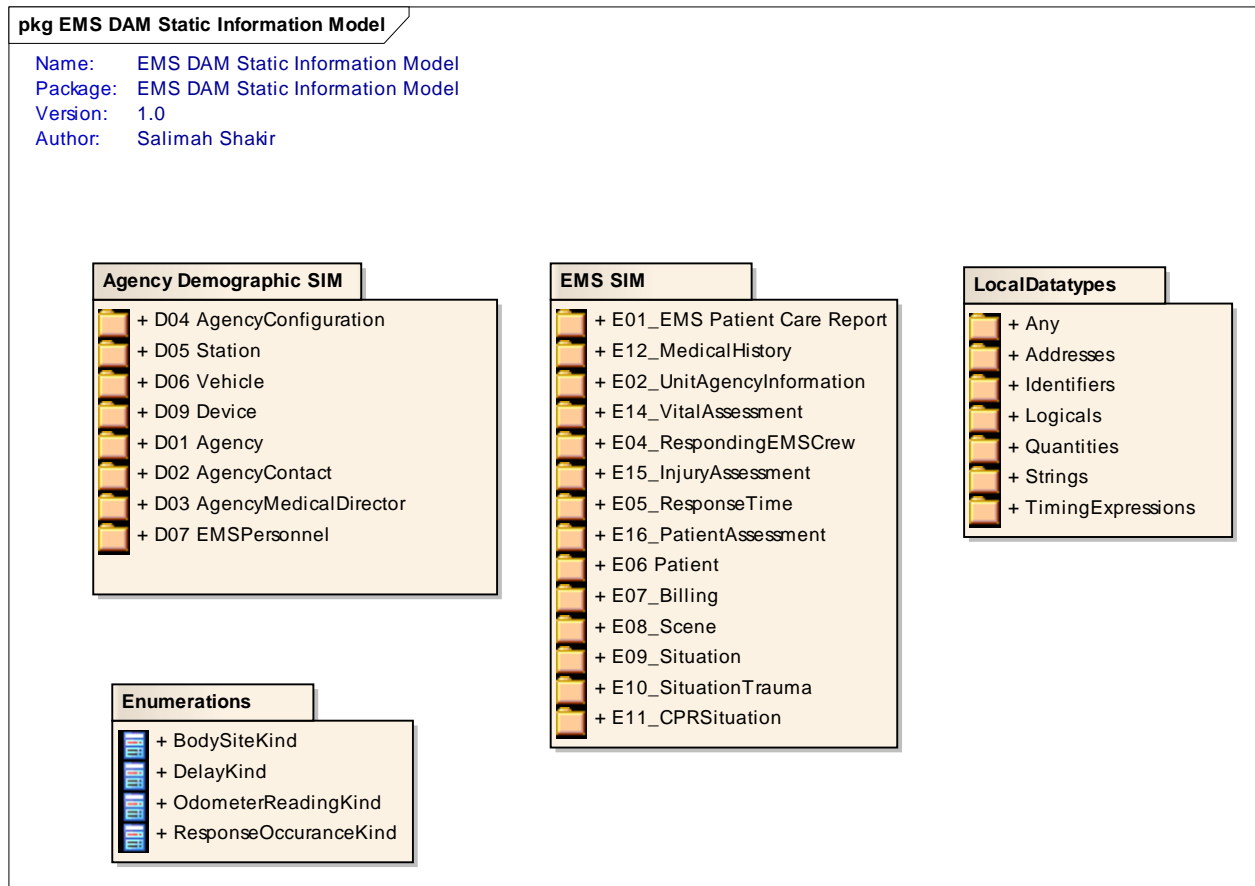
pkg EMS DAM Static Information Model

Name: EMS DAM Static Information Model
Package: EMS DAM Static Information Model
Version: 1.0
Author: Salimah Shakir

Agency Demographic SIM

+ D04 AgencyConfiguration
+ D05 Station
+ D06 Vehicle
+ D09 Device
+ D01 Agency
+ D02 AgencyContact
+ D03 AgencyMedicalDirector
+ D07 EMSPersonnel

EMS SIM

+ E01_EMS Patient Care Report
+ E12_MedicalHistory
+ E02_UnitAgencyInformation
+ E14_VitalAssessment
+ E04_RespondingEMSCrew
+ E15_InjuryAssessment
+ E05_ResponseTime
+ E16_PatientAssessment
+ E06 Patient
+ E07_Billing
+ E08_Scene
+ E09_Situation
+ E10_SituationTrauma
+ E11_CPRSituation

LocalDatatypes

+ Any
+ Addresses
+ Identifiers
+ Logicals
+ Quantities
+ Strings
+ TimingExpressions

Enumerations

+ BodySiteKind
+ DelayKind
+ OdometerReadingKind
+ ResponseOccuranceKind